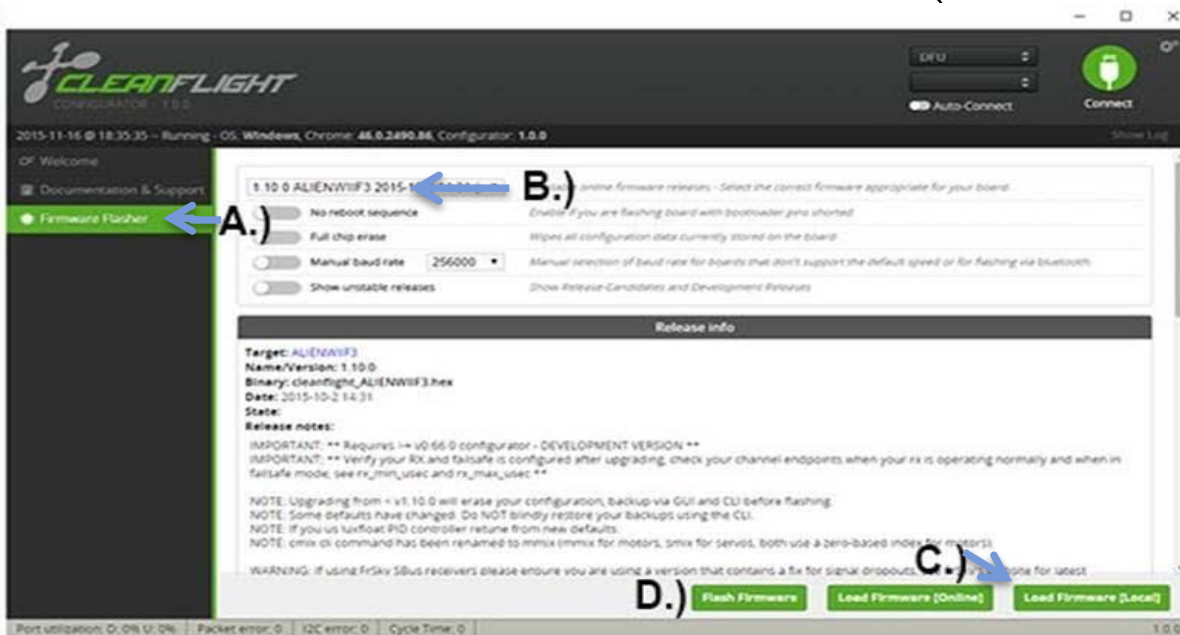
CLEANFLIGHT
CONFIGURATOR - 1.0.0

DFU

Auto-Connect

Connect

2015-11-16 @ 18:35:35 -- Running - OS: Windows, Chrome: 46.0.2490.86, Configurator: 1.0.0

Show Log

Welcome

Documentation & Support

Firmware Flasher

A.)

1.10.0 ALIENWIIF3 2015-1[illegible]

B.)

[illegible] online firmware releases - Select the correct firmware appropriate for your board.

No reboot sequence

Enable if you are flashing board with bootloader pins shorted

Full chip erase

Wipes all configuration data currently stored on the board

Manual baud rate

256000

Manual selection of baud rate for boards that don't support the default speed or for flashing via bluetooth.

Show unstable releases

Show Release-Candidates and Development Releases

Release info

Target: ALIENWIIF3
Name/Version: 1.10.0
Binary: cleanflight_ALIENWIIF3.hex
Date: 2015-10-2 14:31
State:
Release notes:

IMPORTANT: ** Requires >= v0.66.0 configurator - DEVELOPMENT VERSION **
IMPORTANT: ** Verify your RX and failsafe is configured after upgrading, check your channel endpoints when your rx is operating normally and when in failsafe mode, see rx_min_usec and rx_max_usec **

NOTE: Upgrading from < v1.10.0 will erase your configuration, backup via GUI and CLI before flashing.
NOTE: Some defaults have changed. Do NOT blindly restore your backups using the CLI.
NOTE: If you us luxfloat PID controller retune from new defaults.
NOTE: cmix cli command has been renamed to mmix (mmix for motors, smix for servos, both use a zero-based index for motors)

WARNING: If using FrSky SBus receivers please ensure you are using a version that contains a fix for signal dropouts, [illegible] for latest

C.)

D.)

Flash Firmware

Load Firmware [Online]

Load Firmware [Local]

Port utilization: D: 0% U: 0% | Packet error: 0 | I2C error: 0 | Cycle Time: 0

1.0.0